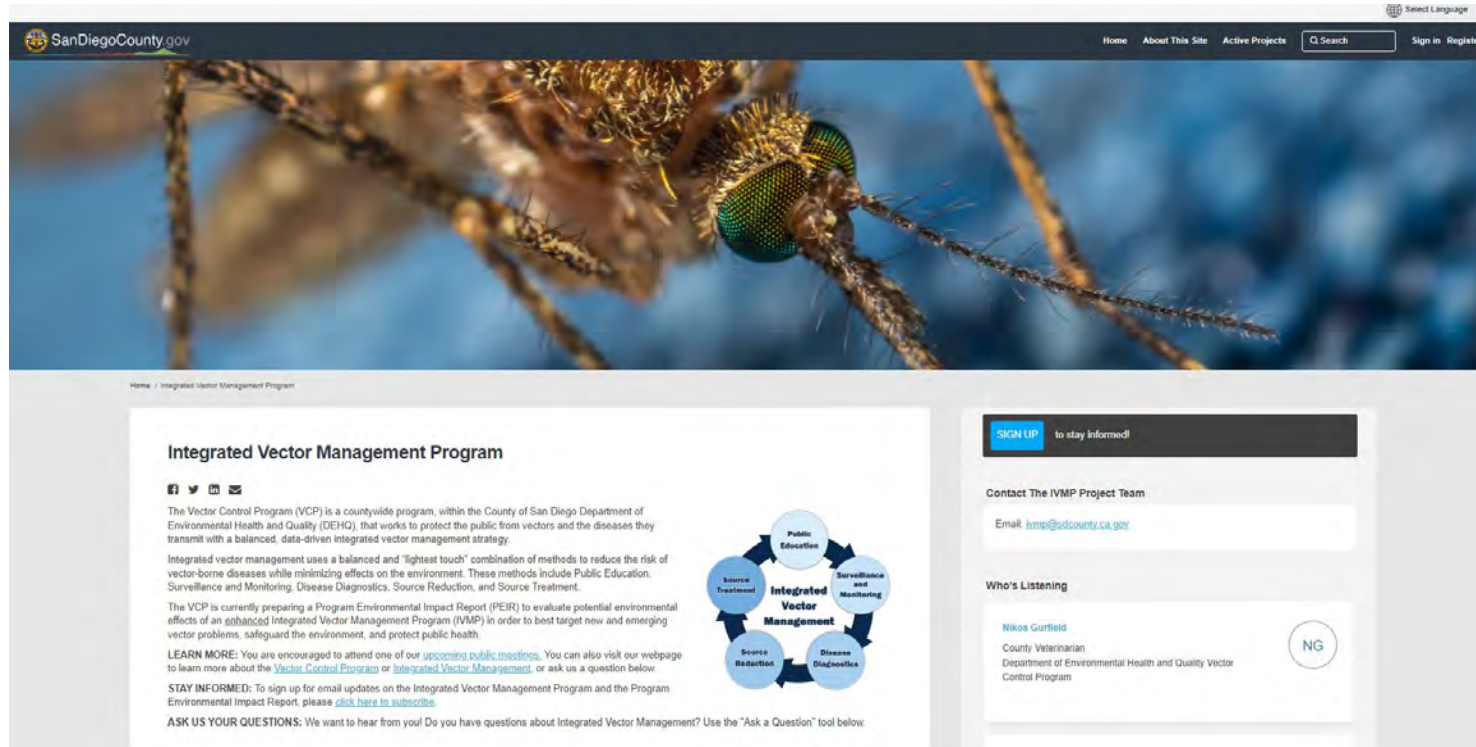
Select Language

SanDiegoCounty.gov

Home About This Site Active Projects Search Sign in Registe

Home / Integrated Vector Management Program

Integrated Vector Management Program

The Vector Control Program (VCP) is a countywide program, within the County of San Diego Department of Environmental Health and Quality (DEHQ), that works to protect the public from vectors and the diseases they transmit with a balanced, data-driven integrated vector management strategy.

Integrated vector management uses a balanced and "lightest touch" combination of methods to reduce the risk of vector-borne diseases while minimizing effects on the environment. These methods include Public Education, Surveillance and Monitoring, Disease Diagnostics, Source Reduction, and Source Treatment.

The VCP is currently preparing a Program Environmental Impact Report (PEIR) to evaluate potential environmental effects of an enhanced Integrated Vector Management Program (IVMP) in order to best target new and emerging vector problems, safeguard the environment, and protect public health.

LEARN MORE: You are encouraged to attend one of our upcoming public meetings. You can also visit our webpage to learn more about the Vector Control Program or Integrated Vector Management, or ask us a question below.

STAY INFORMED: To sign up for email updates on the Integrated Vector Management Program and the Program Environmental Impact Report, please click here to subscribe.

ASK US YOUR QUESTIONS: We want to hear from you! Do you have questions about Integrated Vector Management? Use the "Ask a Question" tool below.

Public Education
Surveillance and Monitoring
Disease Diagnostics
Source Reduction
Source Treatment
Integrated Vector Management

SIGN UP to stay informed!

Contact The IVMP Project Team

Email: ivmp@sdcounty.ca.gov

Who's Listening

Nikos Gurfield
County Veterinarian
Department of Environmental Health and Quality Vector Control Program

NG